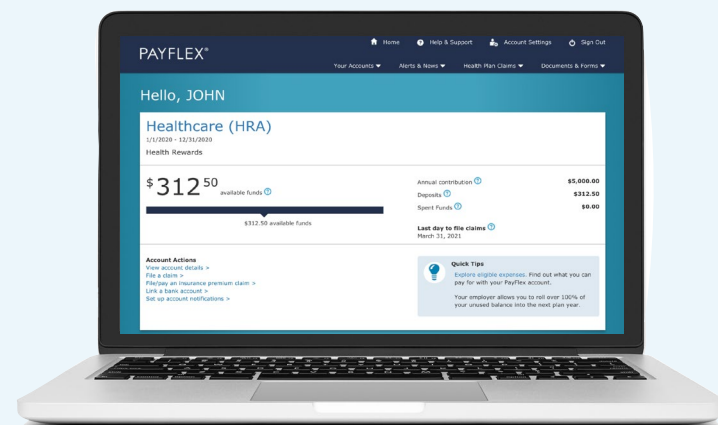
PAYFLEX®

Home Help & Support Account Settings Sign Out

Your Accounts ▾ Alerts & News ▾ Health Plan Claims ▾ Documents & Forms ▾

Hello, JOHN

Healthcare (HRA)
1/1/2020 - 12/31/2020
Health Rewards

$312.50 available funds

$312.50 available funds

| | |
|---|---|
| Annual contribution | $5,000.00 |
| Deposits | $312.50 |
| Spent Funds | $0.00 |

Last day to file claims
March 31, 2021

Account Actions
View account details >
File a claim >
File/pay an insurance premium claim >
Link a bank account >
Set up account notifications >

Quick Tips
Explore eligible expenses. Find out what you can pay for with your PayFlex account.

Your employer allows you to roll over 100% of your unused balance into the next plan year.